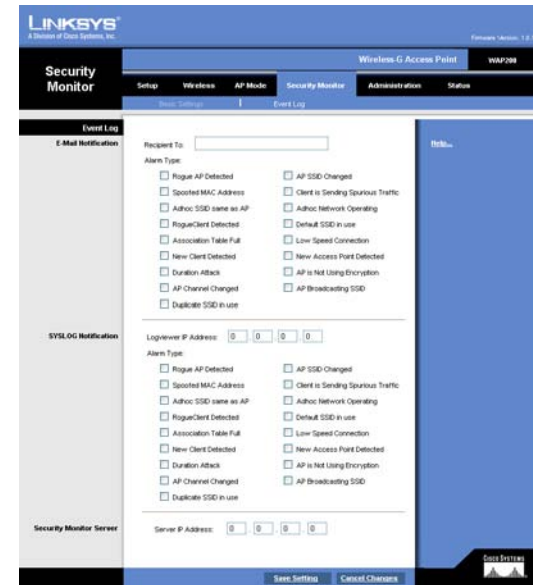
LINKSYS®
A Division of Cisco Systems, Inc.

Firmware Version: 1.0

Security Monitor

Wireless-G Access Point

WAP200

Setup | Wireless | AP Mode | Security Monitor | Administration | Status

Basic Settings | Event Log

Event Log

E-Mail Notification

Recipient To:

Alarm Type:

Rogue AP Detected
AP SSID Changed
Spoofed MAC Address
Client is Sending Spurious Traffic
Adhoc SSID same as AP
Adhoc Network Operating
RogueClient Detected
Default SSID in use
Association Table Full
Low Speed Connection
New Client Detected
New Access Point Detected
Duration Attack
AP is Not Using Encryption
AP Channel Changed
AP Broadcasting SSID
Duplicate SSID in use

Help...

SYSLOG Notification

Logviewer IP Address: 0 . 0 . 0 . 0

Alarm Type:

Rogue AP Detected
AP SSID Changed
Spoofed MAC Address
Client is Sending Spurious Traffic
Adhoc SSID same as AP
Adhoc Network Operating
RogueClient Detected
Default SSID in use
Association Table Full
Low Speed Connection
New Client Detected
New Access Point Detected
Duration Attack
AP is Not Using Encryption
AP Channel Changed
AP Broadcasting SSID
Duplicate SSID in use

Security Monitor Server

Server IP Address: 0 . 0 . 0 . 0

Save Setting
Cancel Changes

Cisco Systems